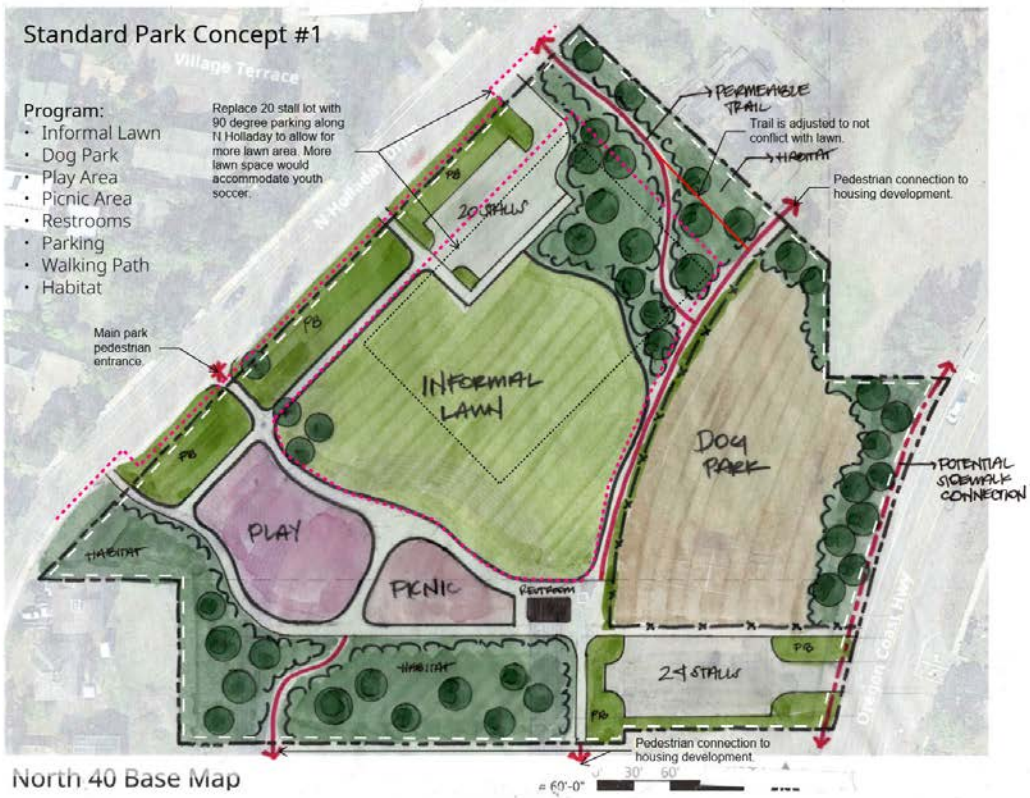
Standard Park Concept #1

Village Terrace

Program:
• Informal Lawn
• Dog Park
• Play Area
• Picnic Area
• Restrooms
• Parking
• Walking Path
• Habitat

Replace 20 stall lot with 90 degree parking along N Holladay to allow for more lawn area. More lawn space would accommodate youth soccer.

N Holladay Dr

PERMEABLE TRAIL

Trail is adjusted to not conflict with lawn.

HABITAT

Pedestrian connection to housing development.

PB

20 STALLS

PB

Main park pedestrian entrance.

INFORMAL LAWN

DOG PARK

POTENTIAL SIDEWALK CONNECTION

PB

HABITAT

PLAY

PICNIC

RESTROOM

HABITAT

24 STALLS

PB

PB

Oregon Coast Hwy

Pedestrian connection to housing development.

North 40 Base Map

= 60'-0" 0 30' 60'